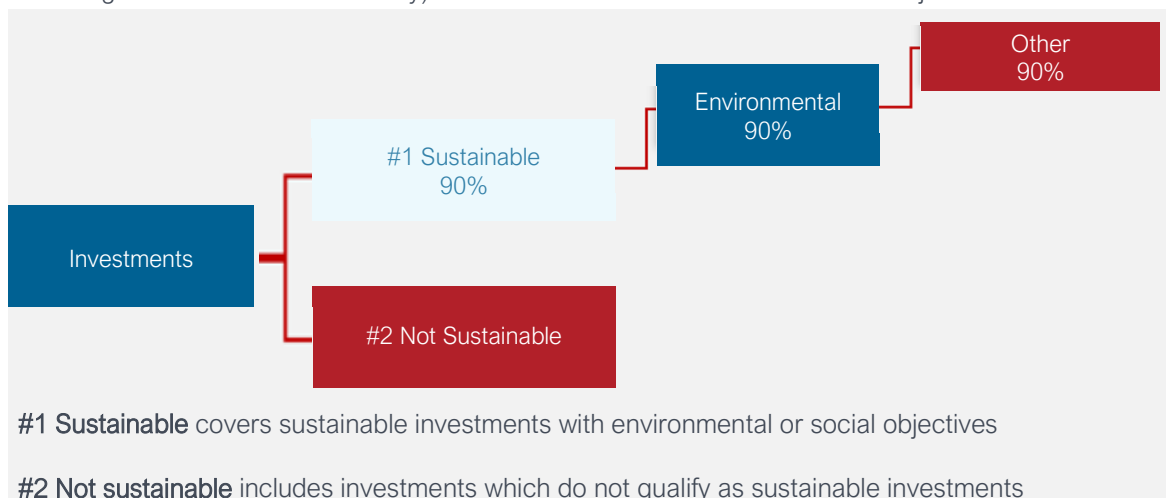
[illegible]

Other
90%

Environmental
90%

#1 Sustainable
90%

Investments

#2 Not Sustainable

#1 Sustainable covers sustainable investments with environmental or social objectives

#2 Not sustainable includes investments which do not qualify as sustainable investments